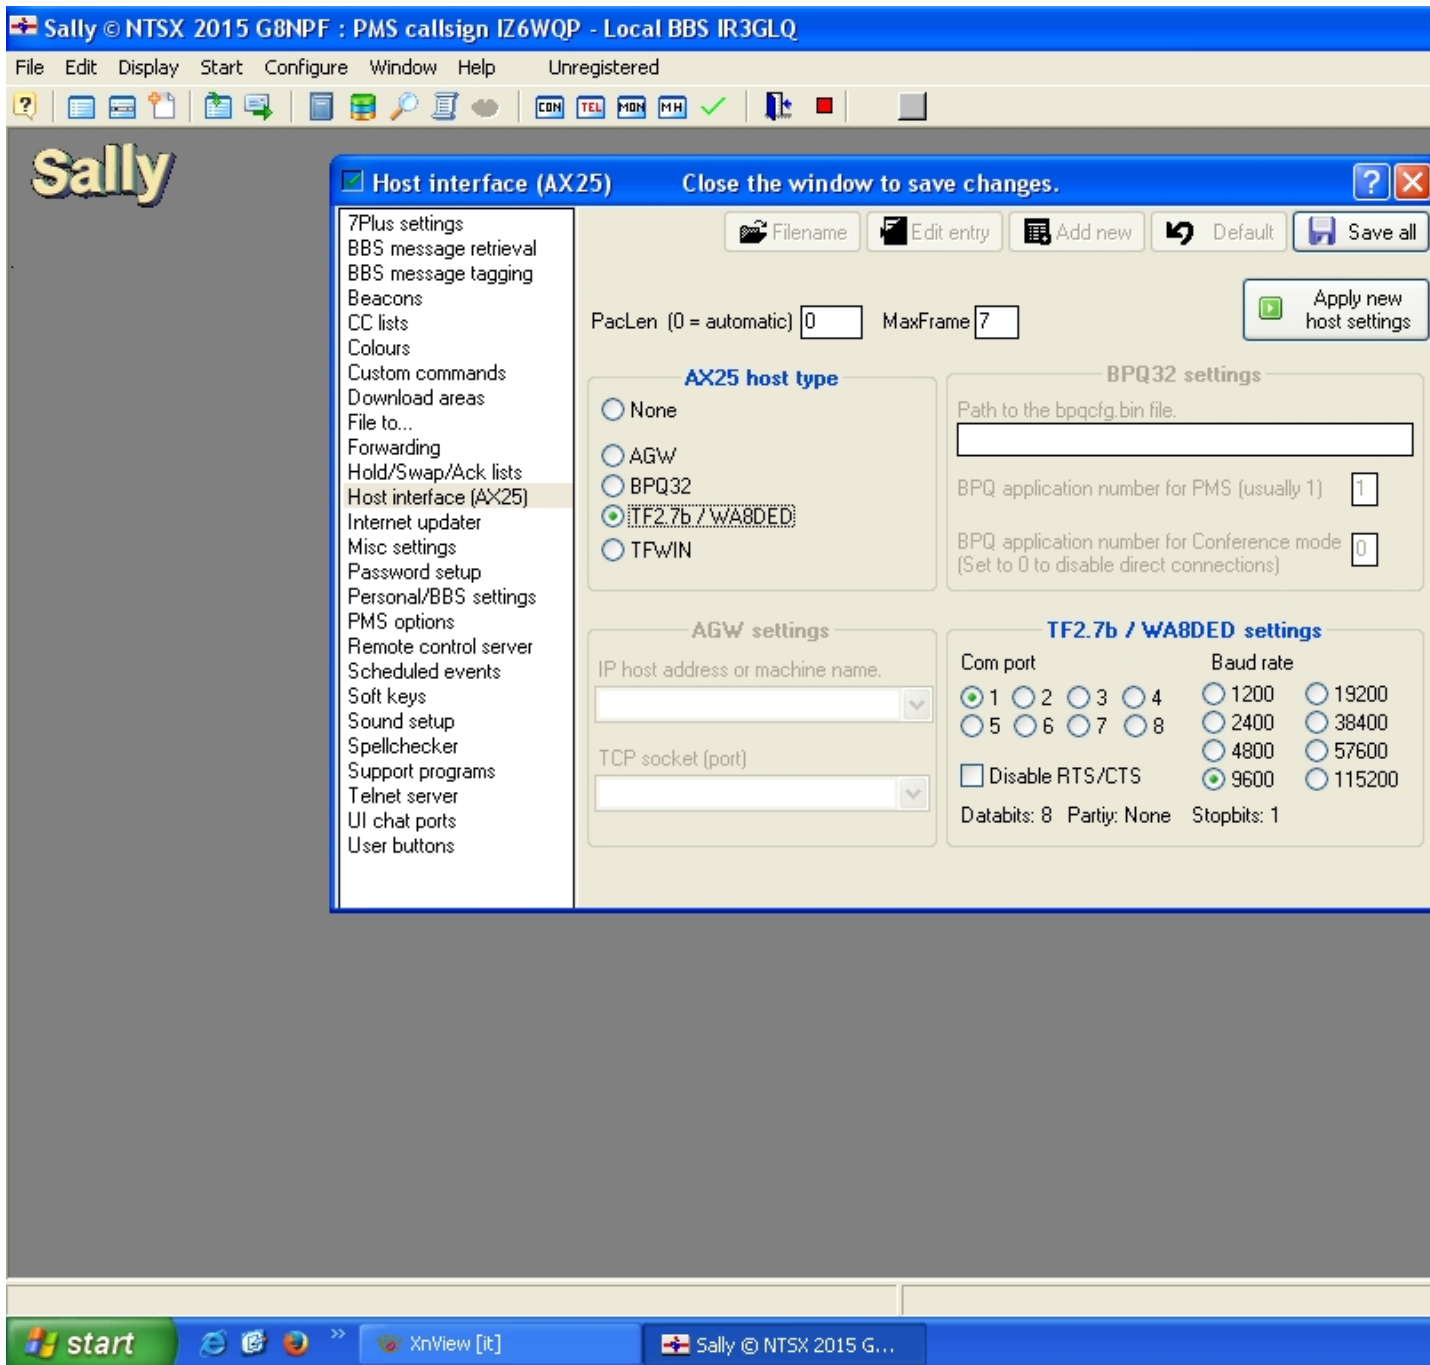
Sally © NTSX 2015 G8NPF : PMS callsign IZ6WQP - Local BBS IR3GLQ

File Edit Display Start Configure Window Help Unregistered

CON TEL MON MH

Sally

Host interface (AX25) Close the window to save changes.

7Plus settings
BBS message retrieval
BBS message tagging
Beacons
CC lists
Colours
Custom commands
Download areas
File to...
Forwarding
Hold/Swap/Ack lists
Host interface (AX25)
Internet updater
Misc settings
Password setup
Personal/BBS settings
PMS options
Remote control server
Scheduled events
Soft keys
Sound setup
Spellchecker
Support programs
Telnet server
UI chat ports
User buttons

Filename Edit entry Add new Default Save all

Apply new host settings

PacLen (0 = automatic) 0 MaxFrame 7

AX25 host type
None
AGW
BPQ32
TF2.7b / WA8DED
TFWIN

BPQ32 settings
Path to the bpqcfg.bin file.
BPQ application number for PMS (usually 1) 1
BPQ application number for Conference mode (Set to 0 to disable direct connections) 0

AGW settings
IP host address or machine name.
TCP socket (port)

TF2.7b / WA8DED settings
Com port
1 2 3 4
5 6 7 8
Disable RTS/CTS
Baud rate
1200 19200
2400 38400
4800 57600
9600 115200
Databits: 8 Partiy: None Stopbits: 1

start XnView [it] Sally © NTSX 2015 G...